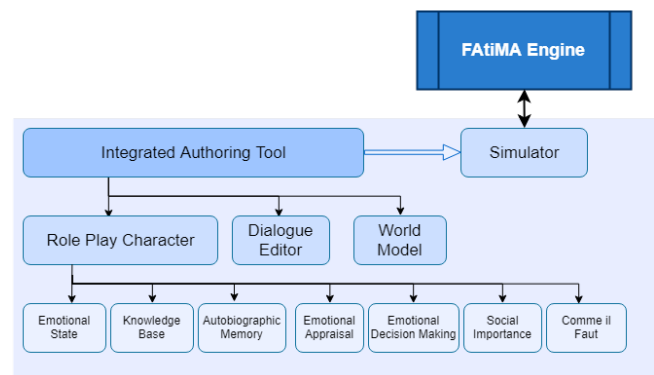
FAtiMA Engine

Integrated Authoring Tool

Simulator

Role Play Character

Dialogue Editor

World Model

Emotional State

Knowledge Base

Autobiographic Memory

Emotional Appraisal

Emotional Decision Making

Social Importance

Comme il Faut